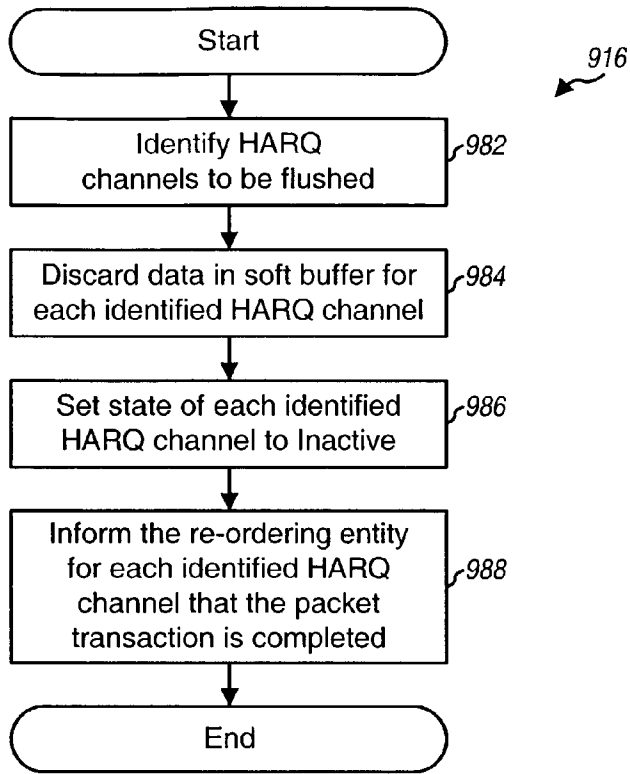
Start

916

Identify HARQ channels to be flushed

982

Discard data in soft buffer for each identified HARQ channel

984

Set state of each identified HARQ channel to Inactive

986

Inform the re-ordering entity for each identified HARQ channel that the packet transaction is completed

988

End